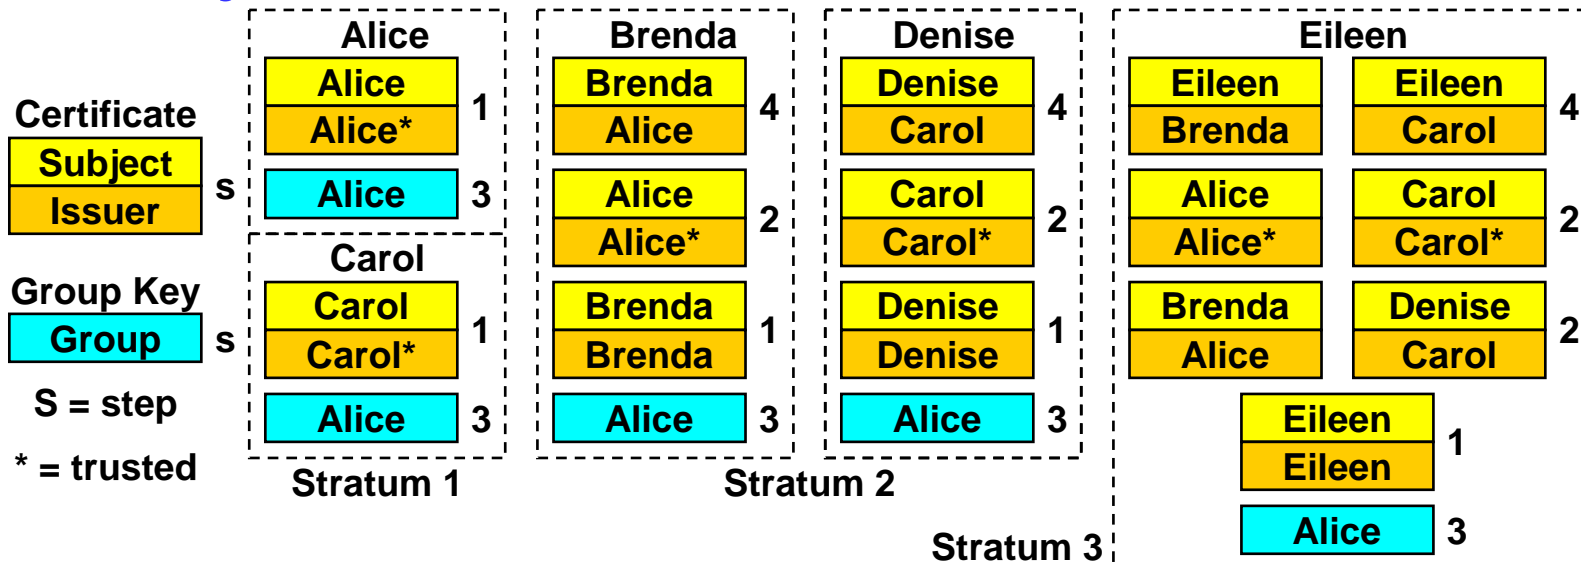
Certificate
Subject
Issuer
s

Group Key
Group
s

S = step

* = trusted

Alice
Alice
Alice*
1
Alice
3

Carol
Carol
Carol*
1
Alice
3

Stratum 1

Brenda
Brenda
Alice
4
Alice
Alice*
2
Brenda
Brenda
1
Alice
3

Denise
Denise
Carol
4
Carol
Carol*
2
Denise
Denise
1
Alice
3

Stratum 2

Eileen
Eileen
Brenda
Eileen
Carol
4
Alice
Alice*
Carol
Carol*
2
Brenda
Alice
Denise
Carol
2
Eileen
Eileen
1
Alice
3

Stratum 3